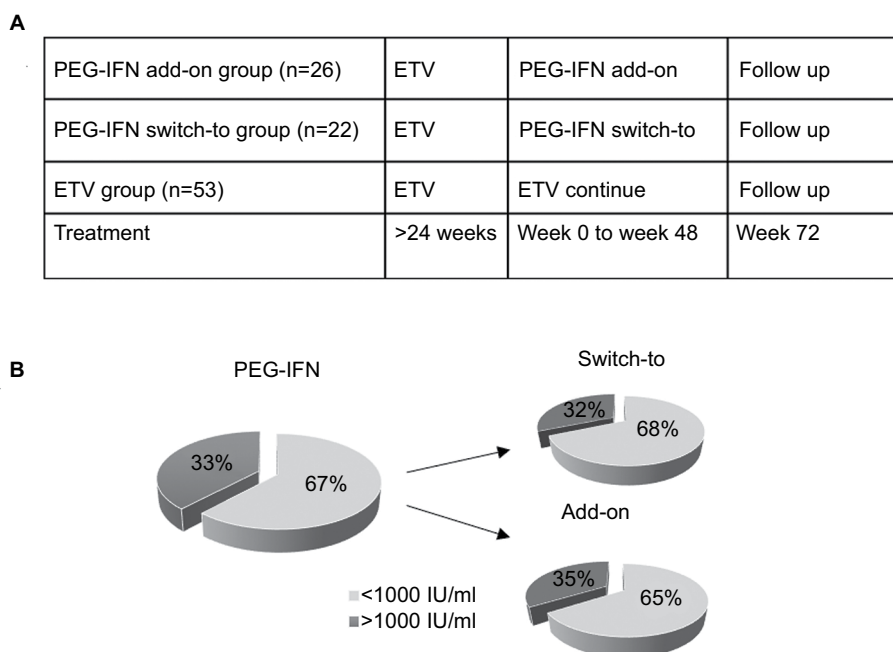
A

| PEG-IFN add-on group (n=26) | ETV | PEG-IFN add-on | Follow up |
|---|---|---|---|
| PEG-IFN switch-to group (n=22) | ETV | PEG-IFN switch-to | Follow up |
| ETV group (n=53) | ETV | ETV continue | Follow up |
| Treatment | >24 weeks | Week 0 to week 48 | Week 72 |

B

PEG-IFN

33%

67%

Switch-to

32%

68%

Add-on

35%

65%

<1000 IU/ml
>1000 IU/ml